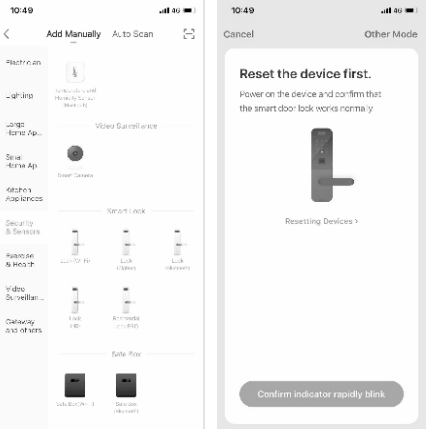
10:49

Add Manually Auto Scan

Electrician

Lighting

Large Home Ap...

Small Home Ap

Kitchen Appliances

Security & Sensors

Exercise & Health

Video Surveillan...

Gateway and others

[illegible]

Video Surveillance

Smart Camera

Smart Lock

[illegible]

Lock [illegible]

Lock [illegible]

Lock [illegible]

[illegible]

Safe Box

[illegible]

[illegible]

10:49

Cancel

Other Mode

Reset the device first.

Power on the device and confirm that the smart door lock works normally.

Resetting Devices >

Confirm indicator rapidly blink